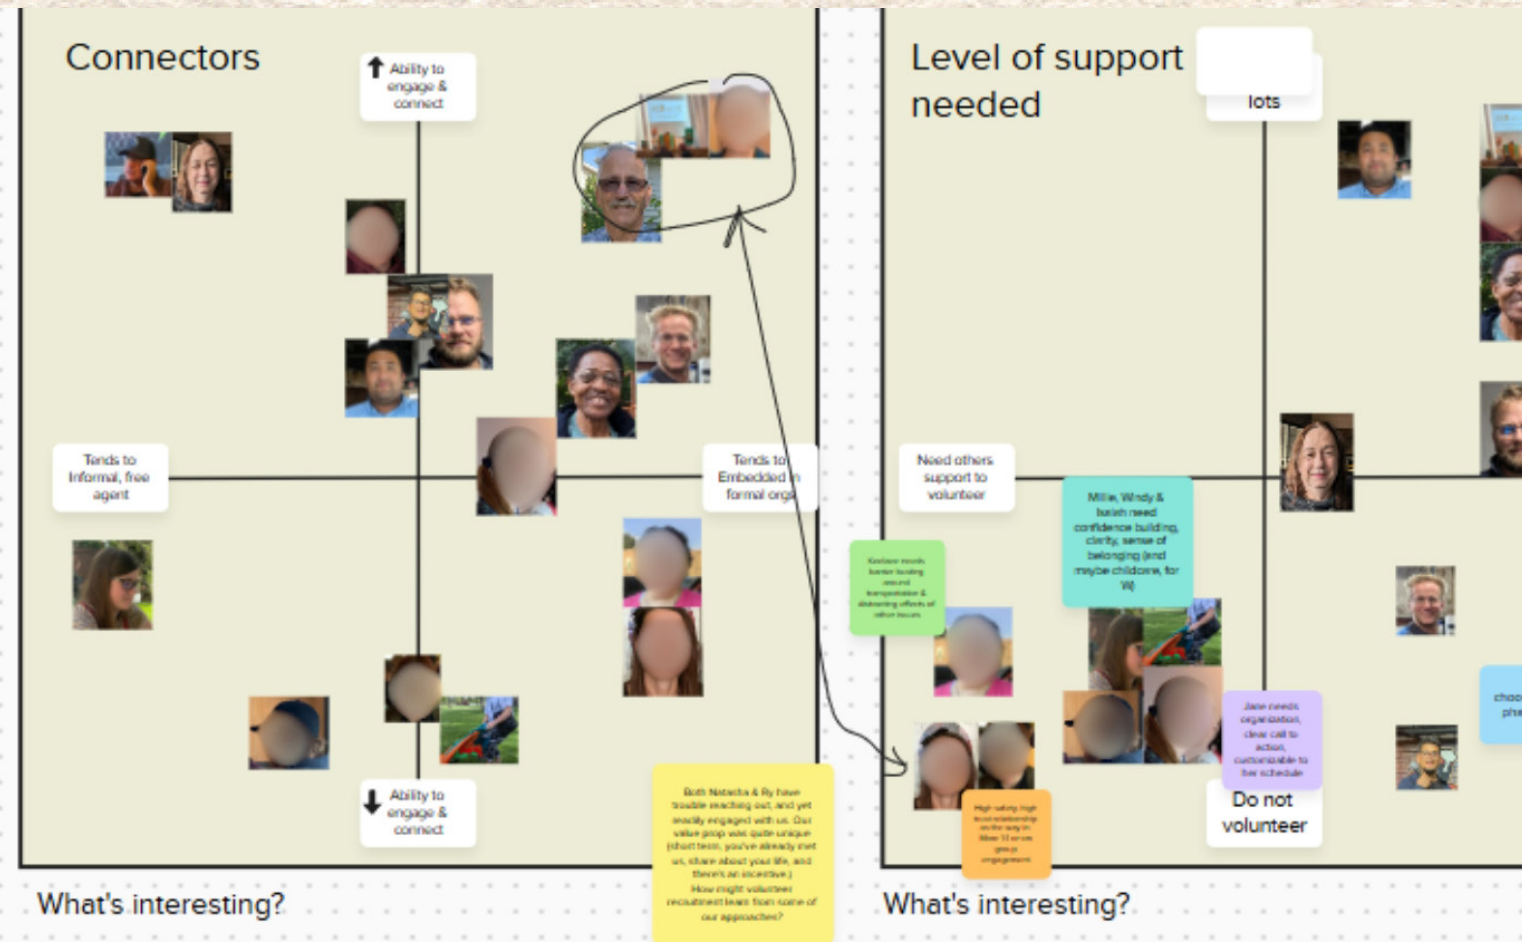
Connectors

↑ Ability to engage & connect

Tends to Informal, free agent

Tends to Embedded in formal orgs

↓ Ability to engage & connect

Both Natasha & Ry have trouble reaching out, and yet readily engaged with us. Our value prop was quite unique (short term, you've already met us, share about your life, and there's an incentive.) How might volunteer recruitment learn from some of our approaches?

What's interesting?

Level of support needed

lots

Need others support to volunteer

Millie, Windy & Isaiah need confidence building, clarity, sense of belonging (and maybe childcare, for W)

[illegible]

Jane needs organization, clear call to action, customizable to her schedule

High safety, high trust relationship on the way to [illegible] group engagement

Do not volunteer

choo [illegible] phe

What's interesting?